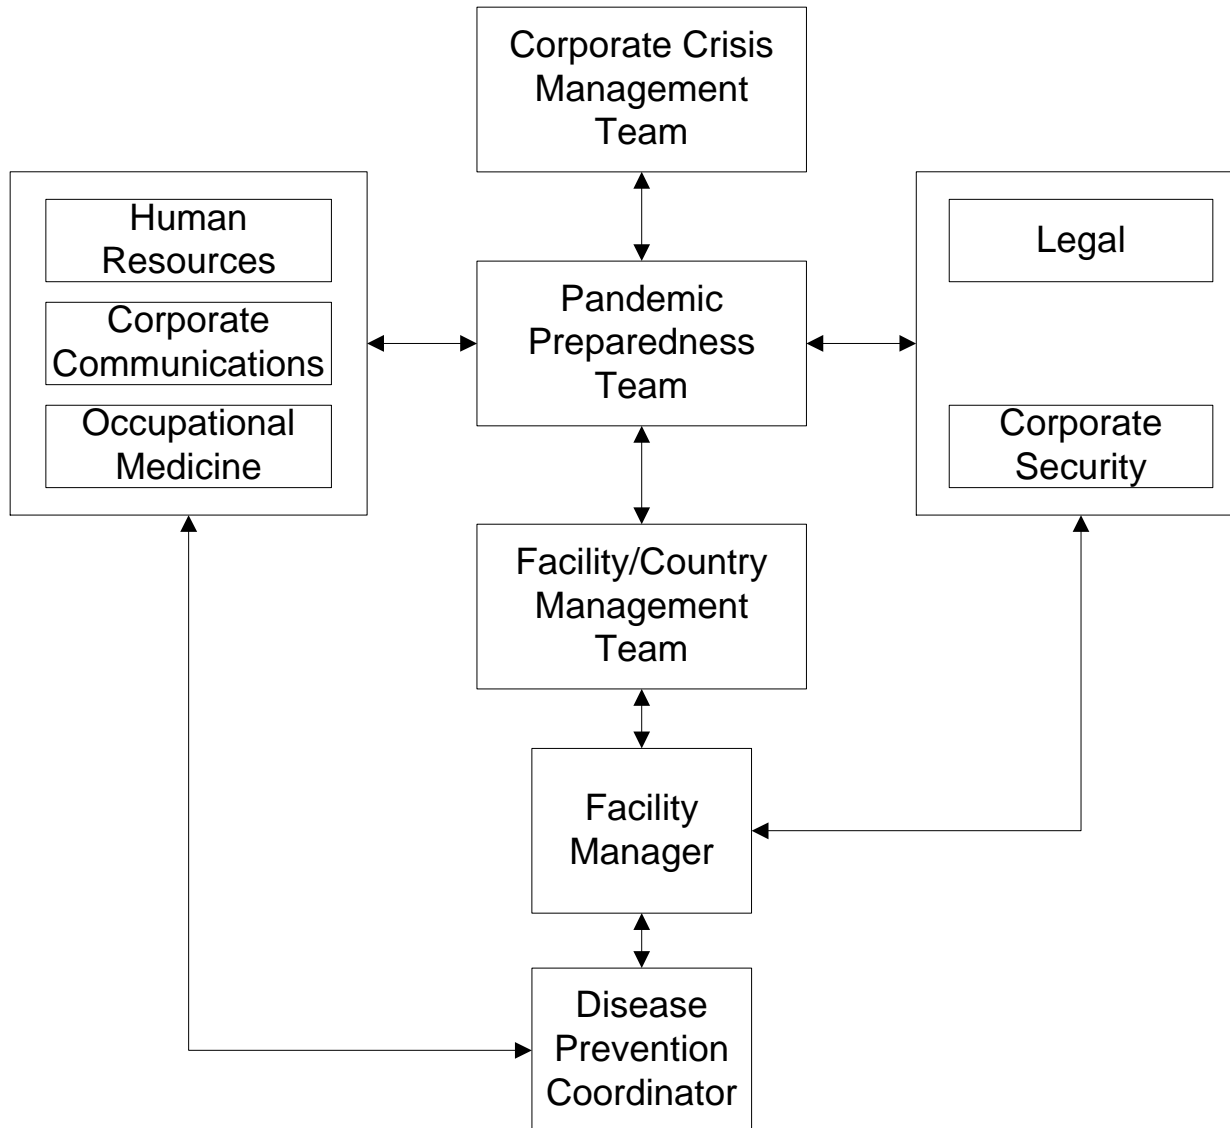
Corporate Crisis Management Team

Human Resources

Corporate Communications

Occupational Medicine

Pandemic Preparedness Team

Legal

Corporate Security

Facility/Country Management Team

Facility Manager

Disease Prevention Coordinator